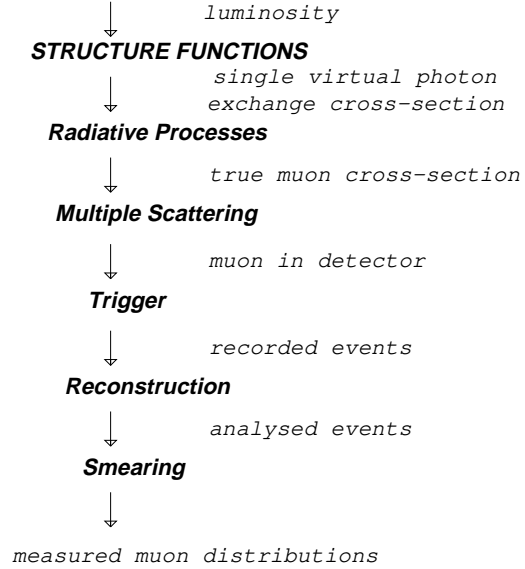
luminosity

STRUCTURE FUNCTIONS

single virtual photon
exchange cross-section

Radiative Processes

true muon cross-section

Multiple Scattering

muon in detector

Trigger

recorded events

Reconstruction

analysed events

Smearing

measured muon distributions